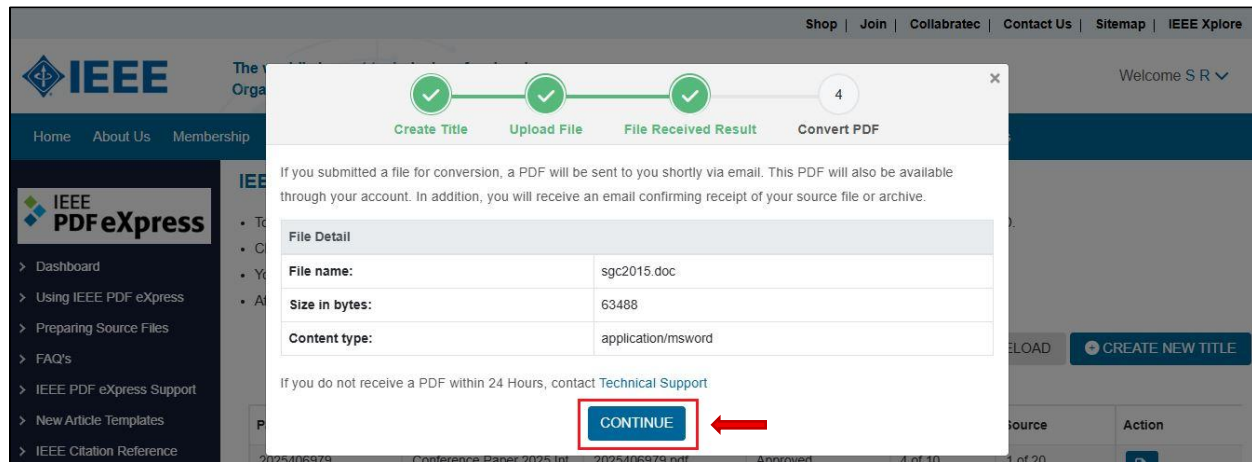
Shop | Join | Collabratec | Contact Us | Sitemap | IEEE Xplore

IEEE

The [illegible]
Orga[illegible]

Welcome S R

Home About Us Membership

IEEE PDF eXpress

> Dashboard
> Using IEEE PDF eXpress
> Preparing Source Files
> FAQ's
> IEEE PDF eXpress Support
> New Article Templates
> IEEE Citation Reference

IEE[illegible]

• To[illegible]
• Cl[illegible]
• Yo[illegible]
• Al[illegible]

×

Create Title
Upload File
File Received Result
4
Convert PDF

If you submitted a file for conversion, a PDF will be sent to you shortly via email. This PDF will also be available through your account. In addition, you will receive an email confirming receipt of your source file or archive.

| File Detail | |
|---|---|
| File name: | sgc2015.doc |
| Size in bytes: | 63488 |
| Content type: | application/msword |

If you do not receive a PDF within 24 Hours, contact Technical Support

CONTINUE

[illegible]LOAD
CREATE NEW TITLE

P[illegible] | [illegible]ource | Action

2025406979 Conference Paper 2025 Int 2025406979.pdf Approved 4 of 10 1 of 20